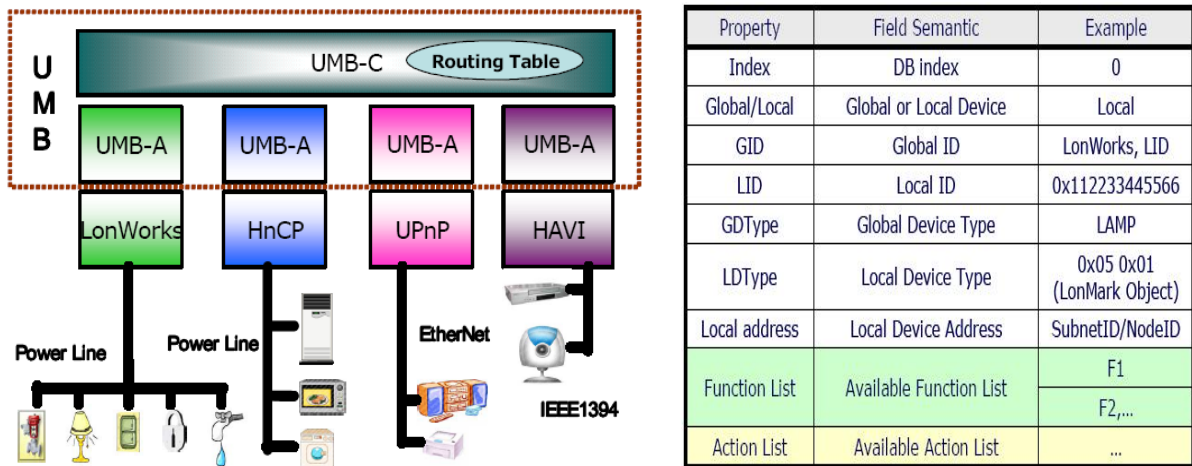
U
M
B

UMB-C
Routing Table

UMB-A
UMB-A
UMB-A
UMB-A

LonWorks
HnCP
UPnP
HAVI

Power Line
Power Line
EtherNet
IEEE1394

| Property | Field Semantic | Example |
|---|---|---|
| Index | DB index | 0 |
| Global/Local | Global or Local Device | Local |
| GID | Global ID | LonWorks, LID |
| LID | Local ID | 0x112233445566 |
| GDType | Global Device Type | LAMP |
| LDType | Local Device Type | 0x05 0x01 (LonMark Object) |
| Local address | Local Device Address | SubnetID/NodeID |
| Function List | Available Function List | F1 |
| | | F2,... |
| Action List | Available Action List | ... |